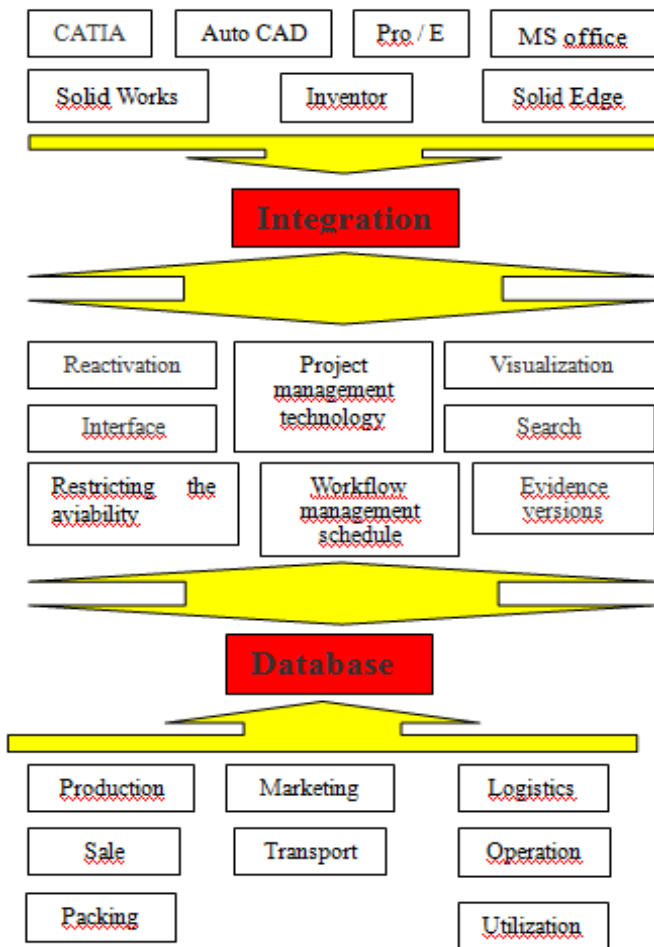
CATIA
Auto CAD
Pro / E
MS office
Solid Works
Inventor
Solid Edge

Integration

Reactivation
Project management technology
Visualization
Interface
Search
Restricting the aviability
Workflow management schedule
Evidence versions

Database

Production
Marketing
Logistics
Sale
Transport
Operation
Packing
Utilization